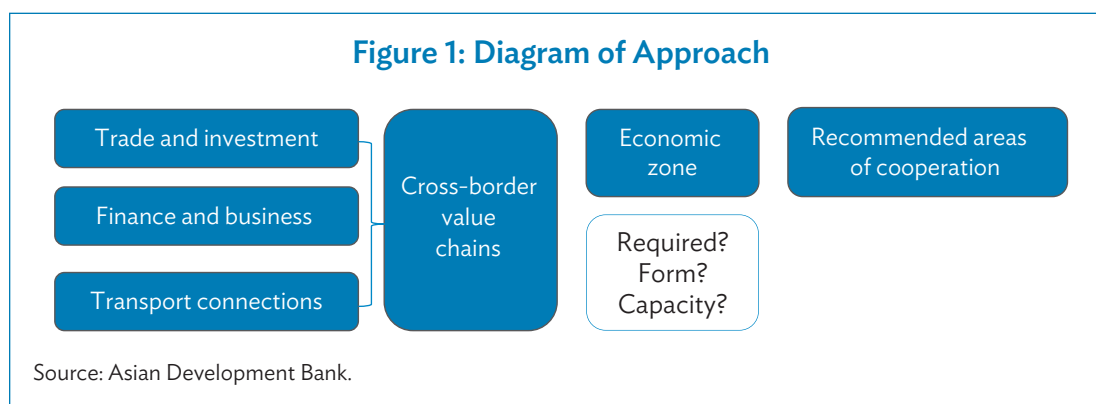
Figure 1: Diagram of Approach

Trade and investment

Finance and business

Transport connections

Cross-border value chains

Economic zone

Required? Form? Capacity?

Recommended areas of cooperation

Source: Asian Development Bank.